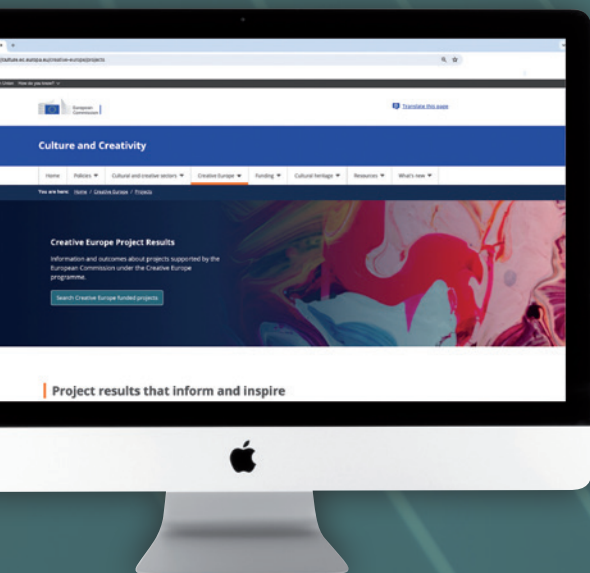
culture.ec.europa.eu/creative-europe/projects

European Commission

Translate this page

Culture and Creativity

Home | Policies | Cultural and creative sectors | Creative Europe | Funding | Cultural heritage | Resources | What's new

You are here: Home / Creative Europe / Projects

Creative Europe Project Results

Information and outcomes about projects supported by the European Commission under the Creative Europe programme.

Search Creative Europe funded projects

Project results that inform and inspire